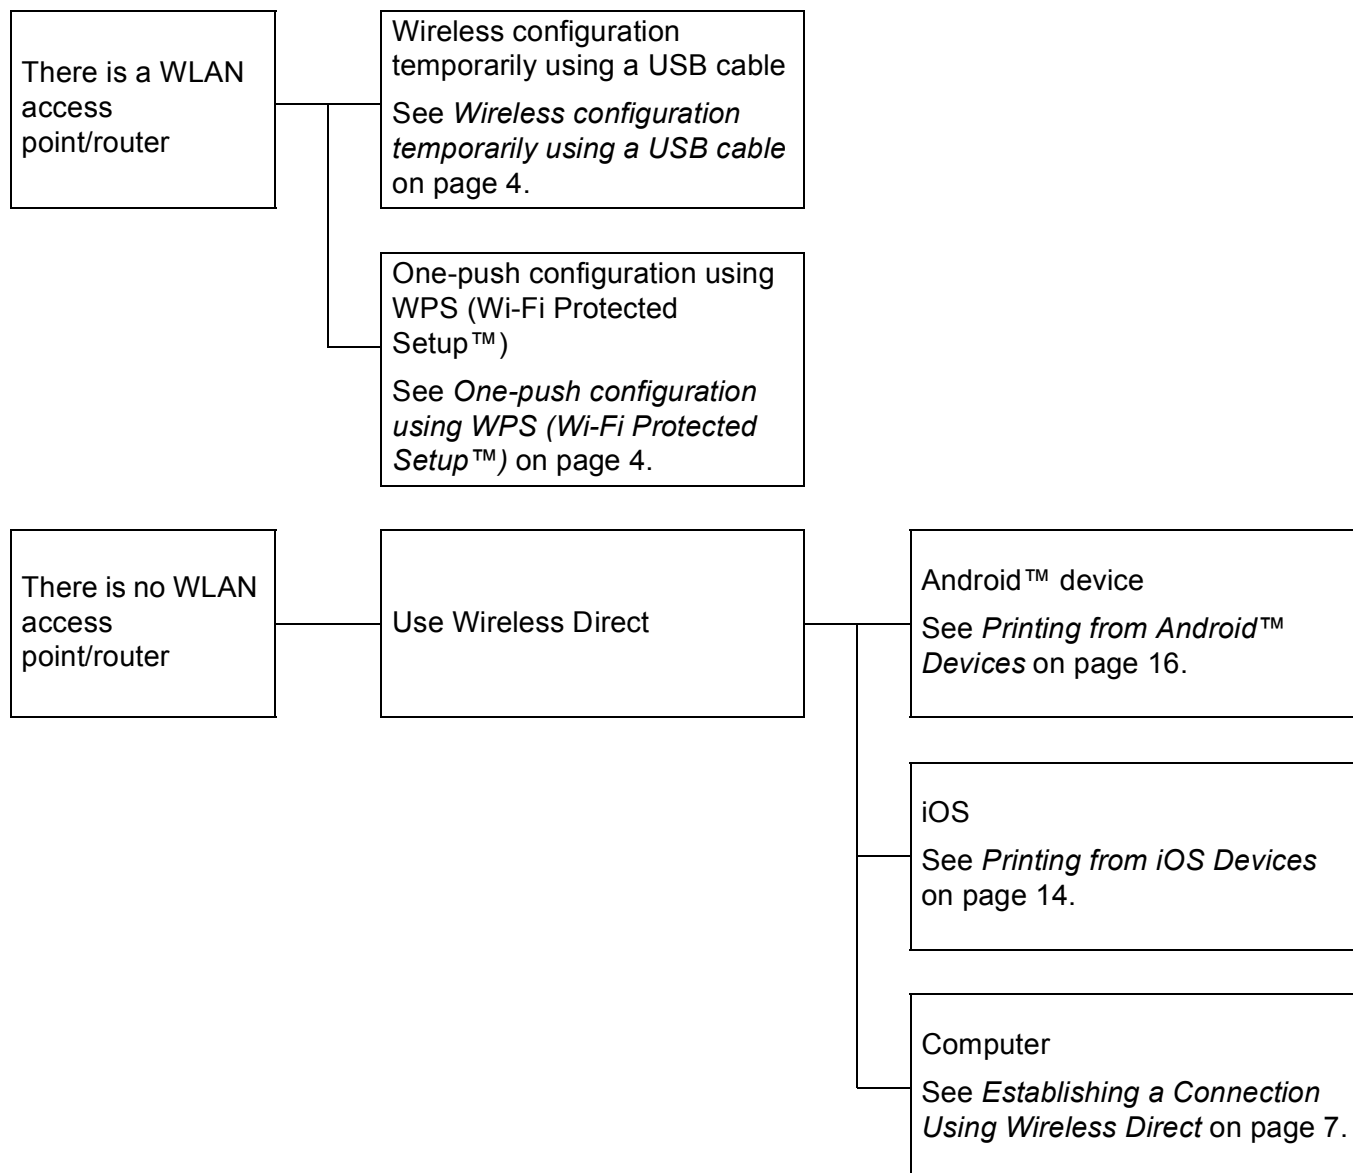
There is a WLAN access point/router

Wireless configuration temporarily using a USB cable

See Wireless configuration temporarily using a USB cable on page 4.

One-push configuration using WPS (Wi-Fi Protected Setup™)

See One-push configuration using WPS (Wi-Fi Protected Setup™) on page 4.

There is no WLAN access point/router

Use Wireless Direct

Android™ device

See Printing from Android™ Devices on page 16.

iOS

See Printing from iOS Devices on page 14.

Computer

See Establishing a Connection Using Wireless Direct on page 7.